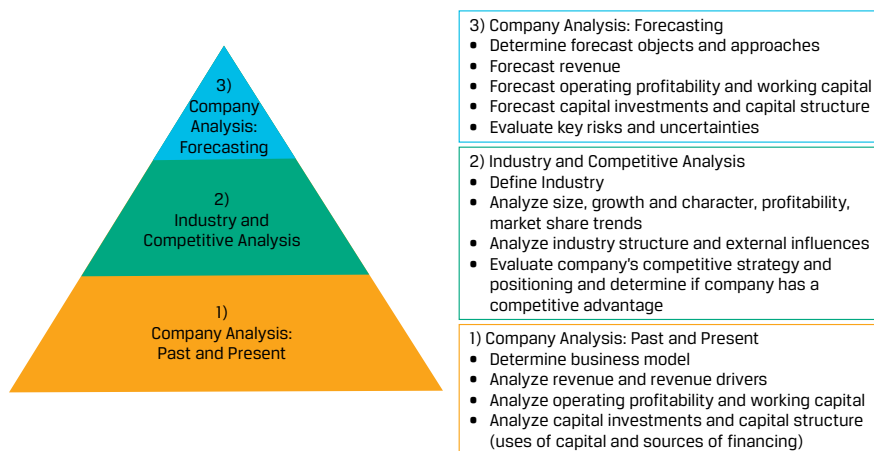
3)
Company
Analysis:
Forecasting

2)
Industry and
Competitive Analysis

1)
Company Analysis:
Past and Present

3) Company Analysis: Forecasting
• Determine forecast objects and approaches
• Forecast revenue
• Forecast operating profitability and working capital
• Forecast capital investments and capital structure
• Evaluate key risks and uncertainties

2) Industry and Competitive Analysis
• Define Industry
• Analyze size, growth and character, profitability, market share trends
• Analyze industry structure and external influences
• Evaluate company's competitive strategy and positioning and determine if company has a competitive advantage

1) Company Analysis: Past and Present
• Determine business model
• Analyze revenue and revenue drivers
• Analyze operating profitability and working capital
• Analyze capital investments and capital structure (uses of capital and sources of financing)